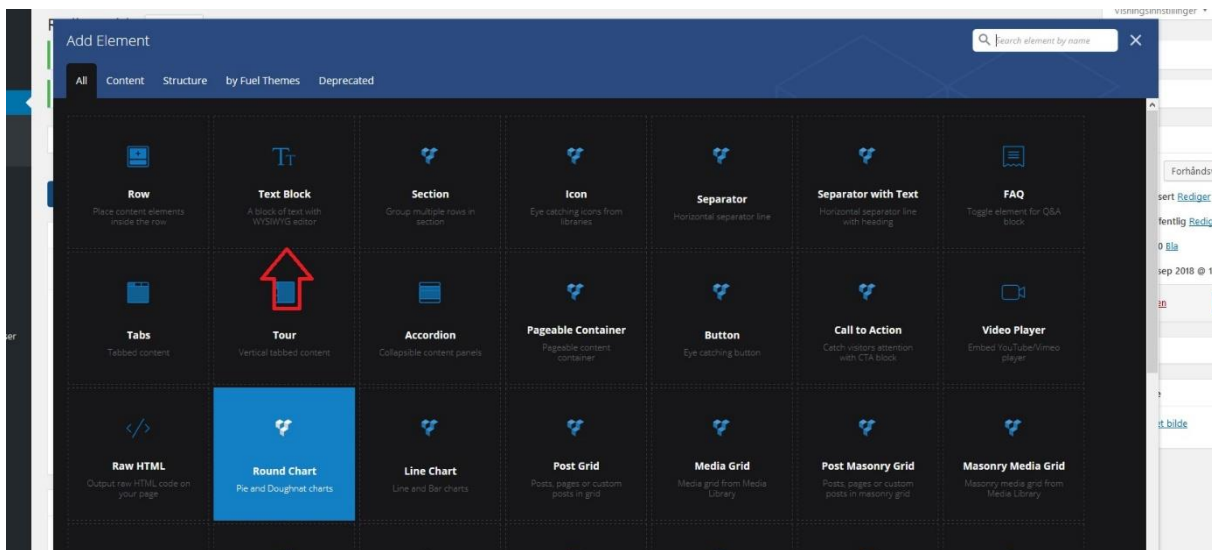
Visningsinnstillinger ▾

Add Element

Search element by name

All Content Structure by Fuel Themes Deprecated

Row
Place content elements inside the row

Text Block
A block of text with WYSIWYG editor

Section
Group multiple rows in section

Icon
Eye catching icons from libraries

Separator
Horizontal separator line

Separator with Text
Horizontal separator line with heading

FAQ
Toggle element for Q&A block

Tabs
Tabbed content

Tour
Vertical tabbed content

Accordion
Collapsible content panels

Pageable Container
Pageable content container

Button
Eye catching button

Call to Action
Catch visitors attention with CTA block

Video Player
Embed YouTube/Vimeo player

Raw HTML
Output raw HTML code on your page

Round Chart
Pie and Doughnut charts

Line Chart
Line and Bar charts

Post Grid
Posts, pages or custom posts in grid

Media Grid
Media grid from Media Library

Post Masonry Grid
Posts, pages or custom posts in masonry grid

Masonry Media Grid
Masonry media grid from Media Library

Forhånds
sert Rediger
fentlig Redig
0 Bla
sep 2018 @ 1
en
t bilde
ser